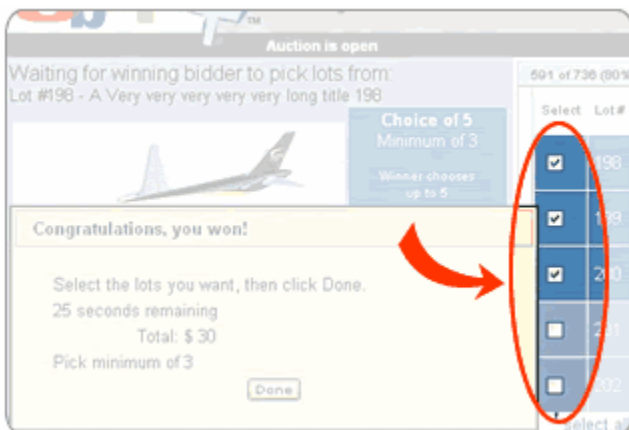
TM

Auction is open

Waiting for winning bidder to pick lots from:
Lot #198 - A Very very very very very long title 198

Choice of 5
Minimum of 3

Winner chooses up to 5

591 of 736 (80%

Select Lot#

198

199

200

201

202

Select all

Congratulations, you won!

Select the lots you want, then click Done.
25 seconds remaining
Total: $ 30
Pick minimum of 3

Done